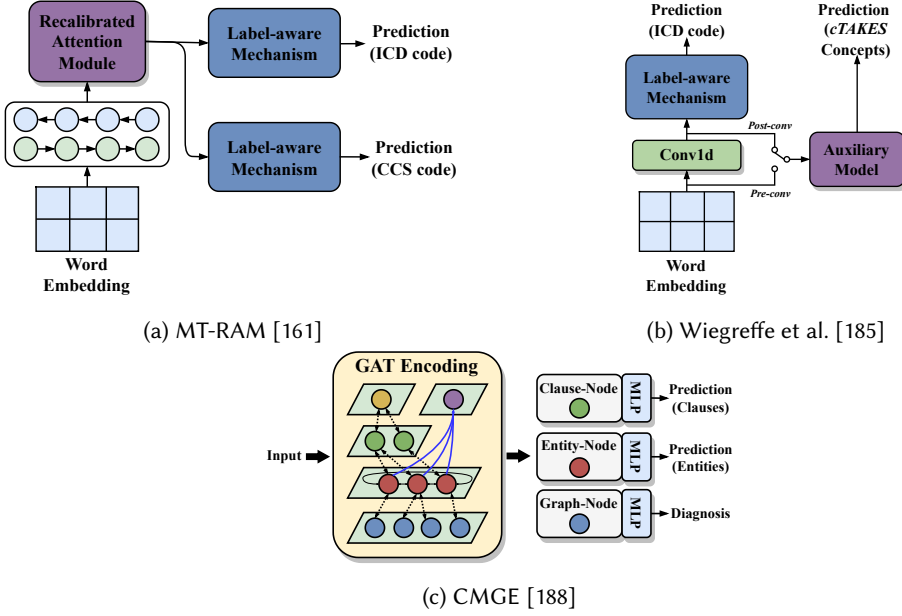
Recalibrated Attention Module

Label-aware Mechanism

Prediction (ICD code)

Label-aware Mechanism

Prediction (CCS code)

Word Embedding

(a) MT-RAM [161]

Prediction (ICD code)

Prediction (*cTAKES* Concepts)

Label-aware Mechanism

Post-conv

Conv1d

Auxiliary Model

Pre-conv

Word Embedding

(b) Wiegreffe et al. [185]

GAT Encoding

Input

Clause-Node

MLP

Prediction (Clauses)

Entity-Node

MLP

Prediction (Entities)

Graph-Node

MLP

Diagnosis

(c) CMGE [188]